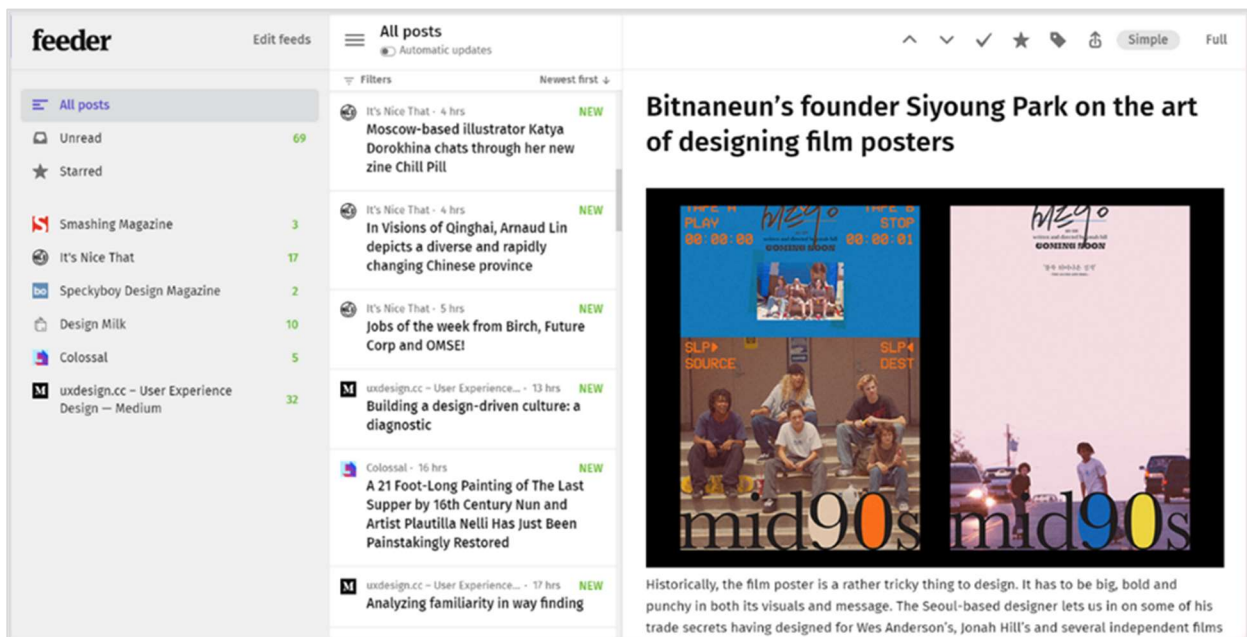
feeder
Edit feeds

All posts
Unread 69
Starred

Smashing Magazine 3
It's Nice That 17
Speckyboy Design Magazine 2
Design Milk 10
Colossal 5
uxdesign.cc – User Experience Design — Medium 32

All posts
Automatic updates

Filters
Newest first

It's Nice That · 4 hrs NEW
Moscow-based illustrator Katya Dorokhina chats through her new zine Chill Pill

It's Nice That · 4 hrs NEW
In Visions of Qinghai, Arnaud Lin depicts a diverse and rapidly changing Chinese province

It's Nice That · 5 hrs NEW
Jobs of the week from Birch, Future Corp and OMSE!

uxdesign.cc – User Experience... · 13 hrs NEW
Building a design-driven culture: a diagnostic

Colossal · 16 hrs NEW
A 21 Foot-Long Painting of The Last Supper by 16th Century Nun and Artist Plautilla Nelli Has Just Been Painstakingly Restored

uxdesign.cc – User Experience... · 17 hrs NEW
Analyzing familiarity in way finding

Simple
Full

Bitnaneun's founder Siyoung Park on the art of designing film posters

TAPE A PLAY 00:00:00
TAPE B STOP 00:00:01
COMING SOON
SLP SOURCE
SLP DEST
mid90s
COMING SOON
mid90s

Historically, the film poster is a rather tricky thing to design. It has to be big, bold and punchy in both its visuals and message. The Seoul-based designer lets us in on some of his trade secrets having designed for Wes Anderson's, Jonah Hill's and several independent films